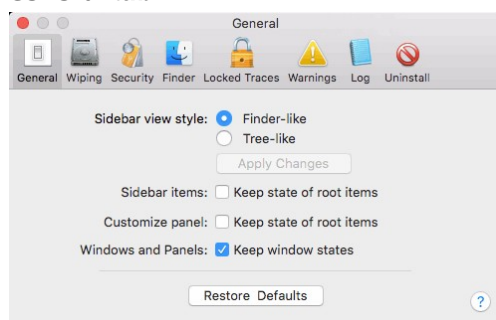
General

General Wiping Security Finder Locked Traces Warnings Log Uninstall

Sidebar view style: Finder-like
Tree-like

Apply Changes

Sidebar items: Keep state of root items

Customize panel: Keep state of root items

Windows and Panels: Keep window states

Restore Defaults

?